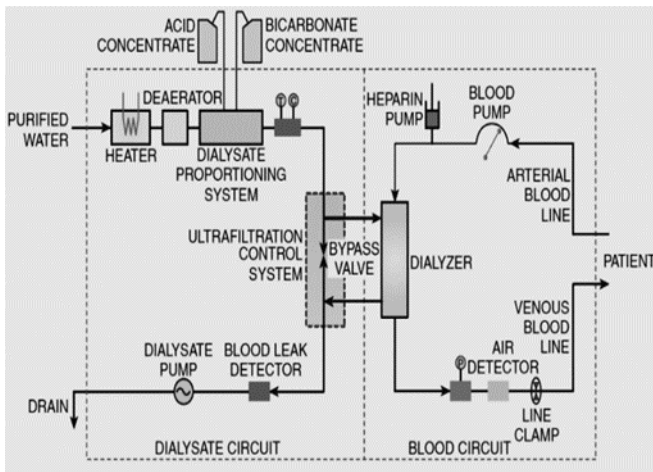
ACID CONCENTRATE
BICARBONATE CONCENTRATE
PURIFIED WATER
DEAERATOR
W
HEATER
DIALYSATE PROPORTIONING SYSTEM
HEPARIN PUMP
BLOOD PUMP
ARTERIAL BLOOD LINE
ULTRAFILTRATION CONTROL SYSTEM
BYPASS VALVE
DIALYZER
PATIENT
VENOUS BLOOD LINE
DIALYSATE PUMP
BLOOD LEAK DETECTOR
AIR DETECTOR
DRAIN
LINE CLAMP
DIALYSATE CIRCUIT
BLOOD CIRCUIT